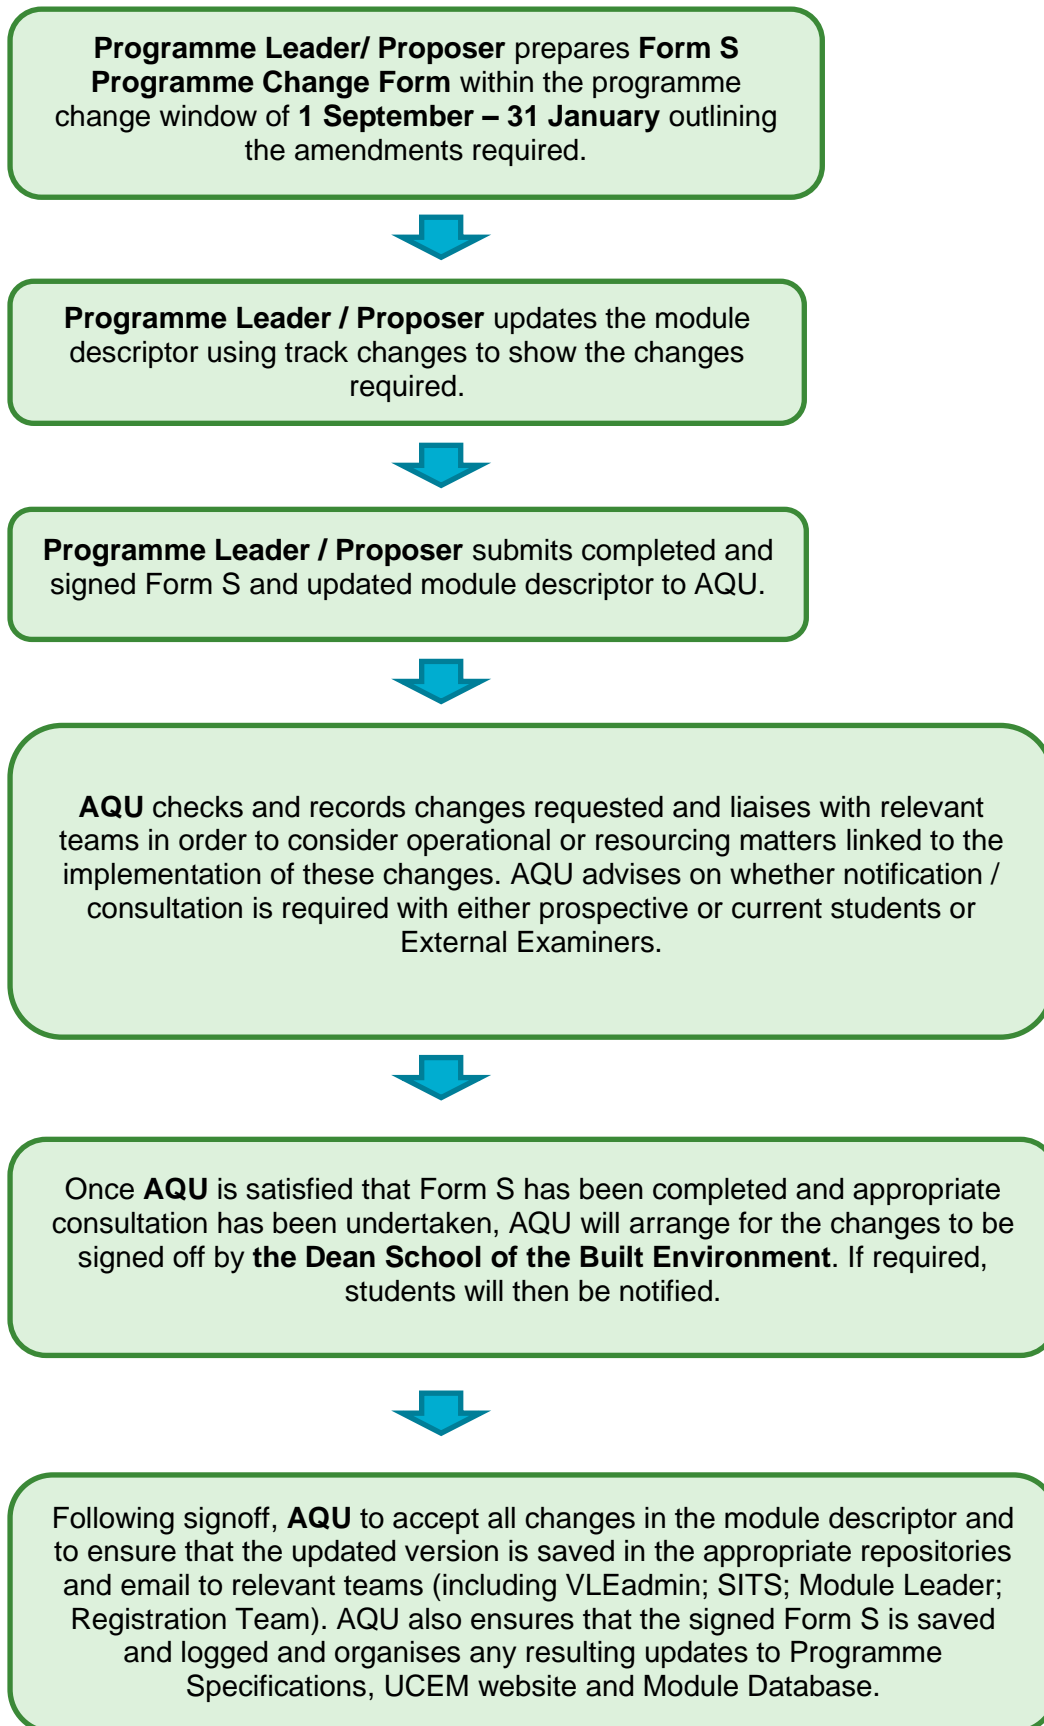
Programme Leader/ Proposer prepares Form S Programme Change Form within the programme change window of 1 September – 31 January outlining the amendments required.

Programme Leader / Proposer updates the module descriptor using track changes to show the changes required.

Programme Leader / Proposer submits completed and signed Form S and updated module descriptor to AQU.

AQU checks and records changes requested and liaises with relevant teams in order to consider operational or resourcing matters linked to the implementation of these changes. AQU advises on whether notification / consultation is required with either prospective or current students or External Examiners.

Once AQU is satisfied that Form S has been completed and appropriate consultation has been undertaken, AQU will arrange for the changes to be signed off by the Dean School of the Built Environment. If required, students will then be notified.

Following signoff, AQU to accept all changes in the module descriptor and to ensure that the updated version is saved in the appropriate repositories and email to relevant teams (including VLEadmin; SITS; Module Leader; Registration Team). AQU also ensures that the signed Form S is saved and logged and organises any resulting updates to Programme Specifications, UCEM website and Module Database.